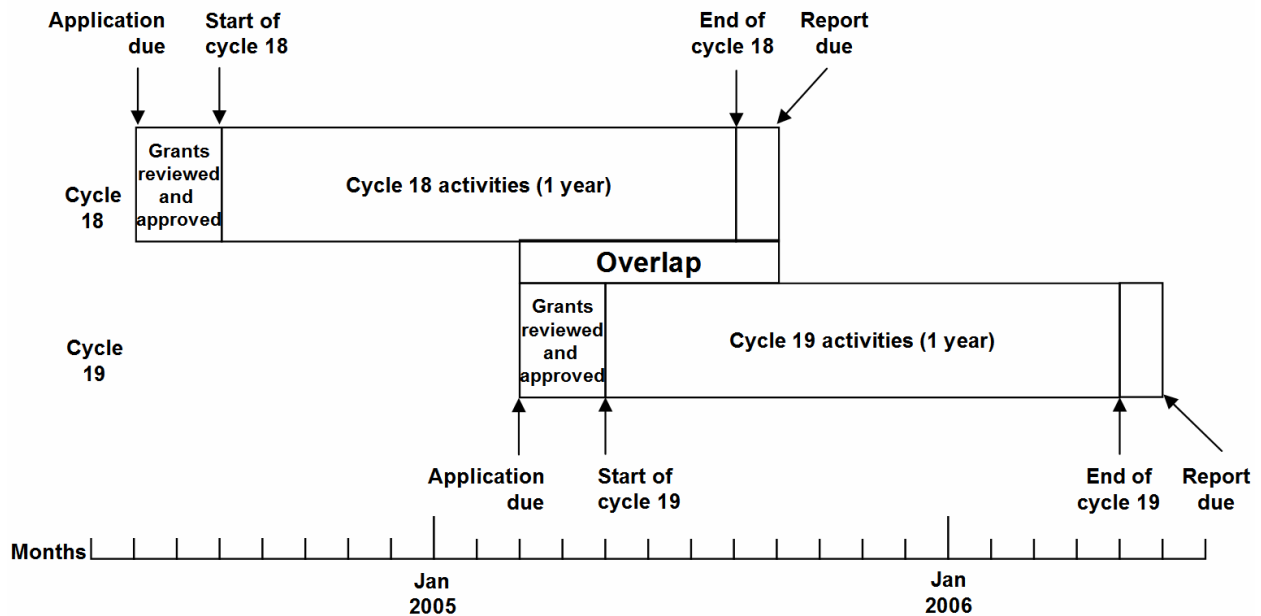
Application due

Start of cycle 18

End of cycle 18

Report due

Cycle 18

Grants reviewed and approved

Cycle 18 activities (1 year)

Overlap

Cycle 19

Grants reviewed and approved

Cycle 19 activities (1 year)

Application due

Start of cycle 19

End of cycle 19

Report due

Months

Jan 2005

Jan 2006